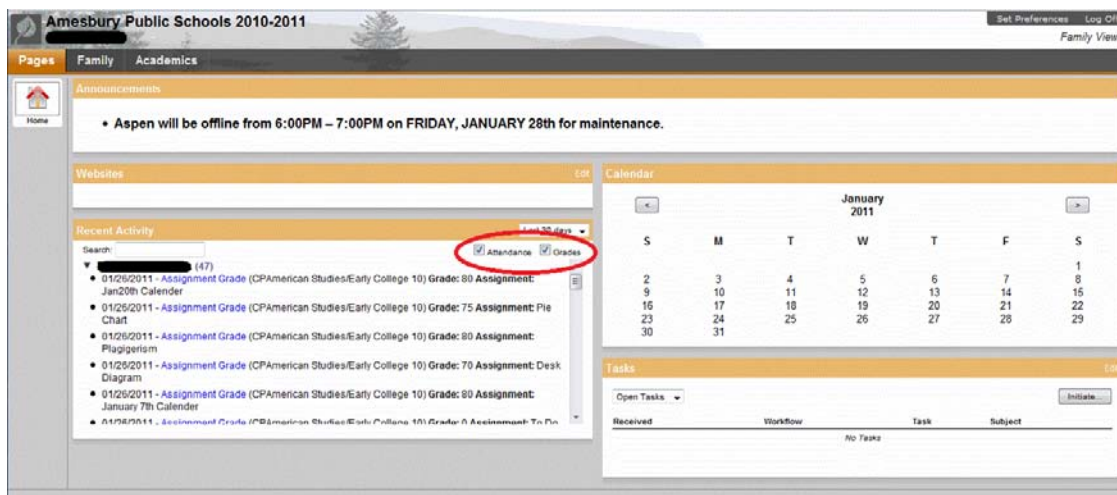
Amesbury Public Schools 2010-2011

Set Preferences Log Off

Family View

Pages Family Academics

Home

Announcements

• Aspen will be offline from 6:00PM – 7:00PM on FRIDAY, JANUARY 28th for maintenance.

Websites

Edit

Recent Activity

Last 30 days

Search:

Attendance Grades

(47)

• 01/26/2011 - Assignment Grade (CPAmerican Studies/Early College 10) Grade: 80 Assignment: Jan20th Calender

• 01/26/2011 - Assignment Grade (CPAmerican Studies/Early College 10) Grade: 75 Assignment: Pie Chart

• 01/26/2011 - Assignment Grade (CPAmerican Studies/Early College 10) Grade: 80 Assignment: Plagigerism

• 01/26/2011 - Assignment Grade (CPAmerican Studies/Early College 10) Grade: 70 Assignment: Desk Diagram

• 01/26/2011 - Assignment Grade (CPAmerican Studies/Early College 10) Grade: 80 Assignment: January 7th Calender

• 01/26/2011 - Assignment Grade (CPAmerican Studies/Early College 10) Grade: 0 Assignment: To Do

Calendar

January 2011

| S | M | T | W | T | F | S |
|---|---|---|---|---|---|---|
| | | | | | | 1 |
| 2 | 3 | 4 | 5 | 6 | 7 | 8 |
| 9 | 10 | 11 | 12 | 13 | 14 | 15 |
| 16 | 17 | 18 | 19 | 20 | 21 | 22 |
| 23 | 24 | 25 | 26 | 27 | 28 | 29 |
| 30 | 31 | | | | | |

Tasks

Edit

Open Tasks

Initiate...

| Received | Workflow | Task | Subject |
|---|---|---|---|
| | No Tasks | | |